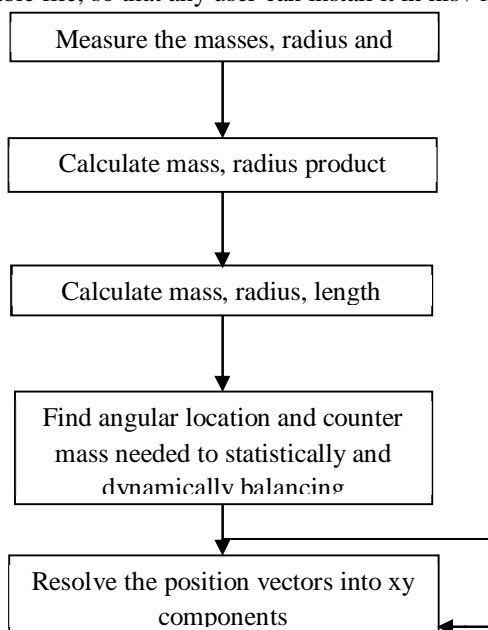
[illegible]ble file, so that any user can install it in his/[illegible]

Measure the masses, radius and

Calculate mass, radius product

Calculate mass, radius, length

Find angular location and counter mass needed to statistically and dynamically balancing

Resolve the position vectors into xy components